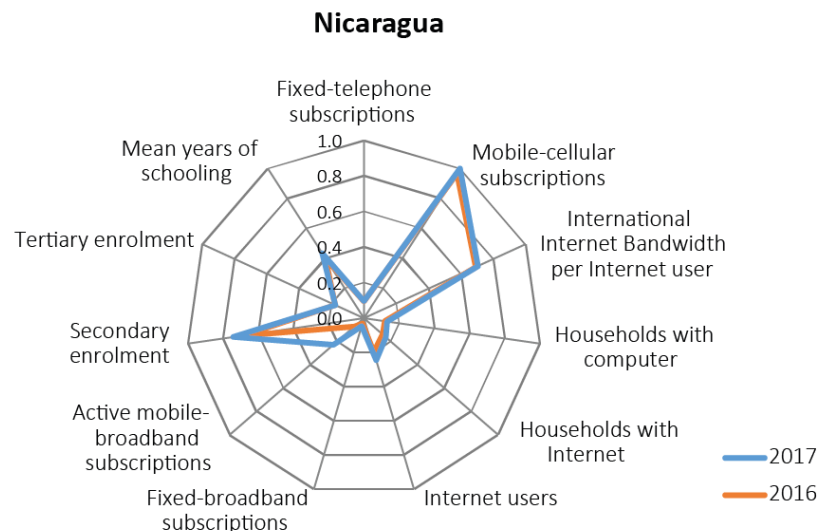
Nicaragua

Fixed-telephone subscriptions

1.0
0.8
0.6
0.4
0.2
0.0

Mobile-cellular subscriptions

International Internet Bandwidth per Internet user

Households with computer

Households with Internet

Internet users

Fixed-broadband subscriptions

Active mobile-broadband subscriptions

Secondary enrolment

Tertiary enrolment

Mean years of schooling

2017
2016